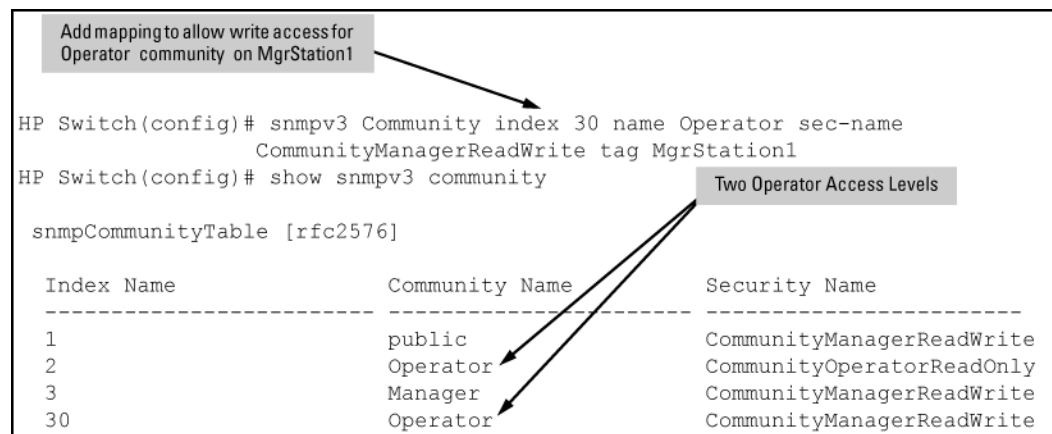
Add mapping to allow write access for Operator community on MgrStation1

HP Switch(config)# snmpv3 Community index 30 name Operator sec-name CommunityManagerReadWrite tag MgrStation1
HP Switch(config)# show snmpv3 community

Two Operator Access Levels

snmpCommunityTable [rfc2576]

| Index Name | Community Name | Security Name |
|---|---|---|
| 1 | public | CommunityManagerReadWrite |
| 2 | Operator | CommunityOperatorReadOnly |
| 3 | Manager | CommunityManagerReadWrite |
| 30 | Operator | CommunityManagerReadWrite |